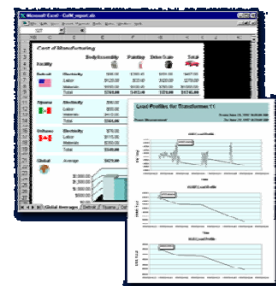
Microsoft Excel - CoM_report.xls

Cost of Manufacturing

Facility

Body/Assembly

Painting

Drive Train

Total

Detroit

Electricity

Labor

Materials

Total

Ottawa

Electricity

Labor

Materials

Total

Mexico

Electricity

Labor

Materials

Total

Global

Average

Global Average

Detroit

Ottawa

Load Profiles for Transformer 11